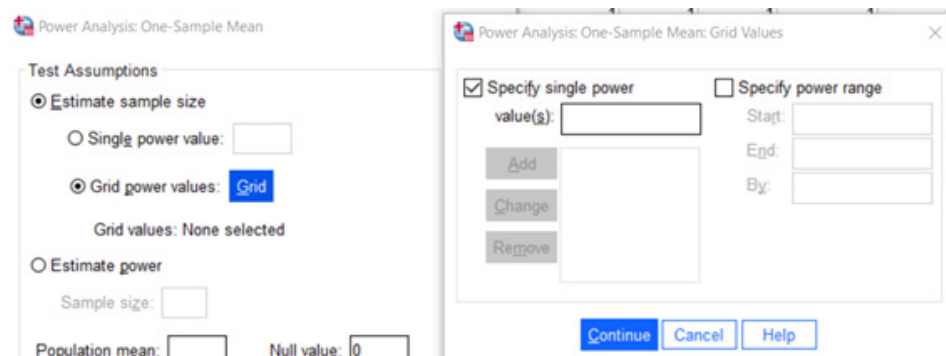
Power Analysis: One-Sample Mean

Test Assumptions

Estimate sample size

Single power value:

Grid power values: Grid

Grid values: None selected

Estimate power

Sample size:

Population mean:

Null value: 0

Power Analysis: One-Sample Mean: Grid Values

Specify single power value(s):

Add

Change

Remove

Specify power range

Start:

End:

By:

Continue Cancel Help